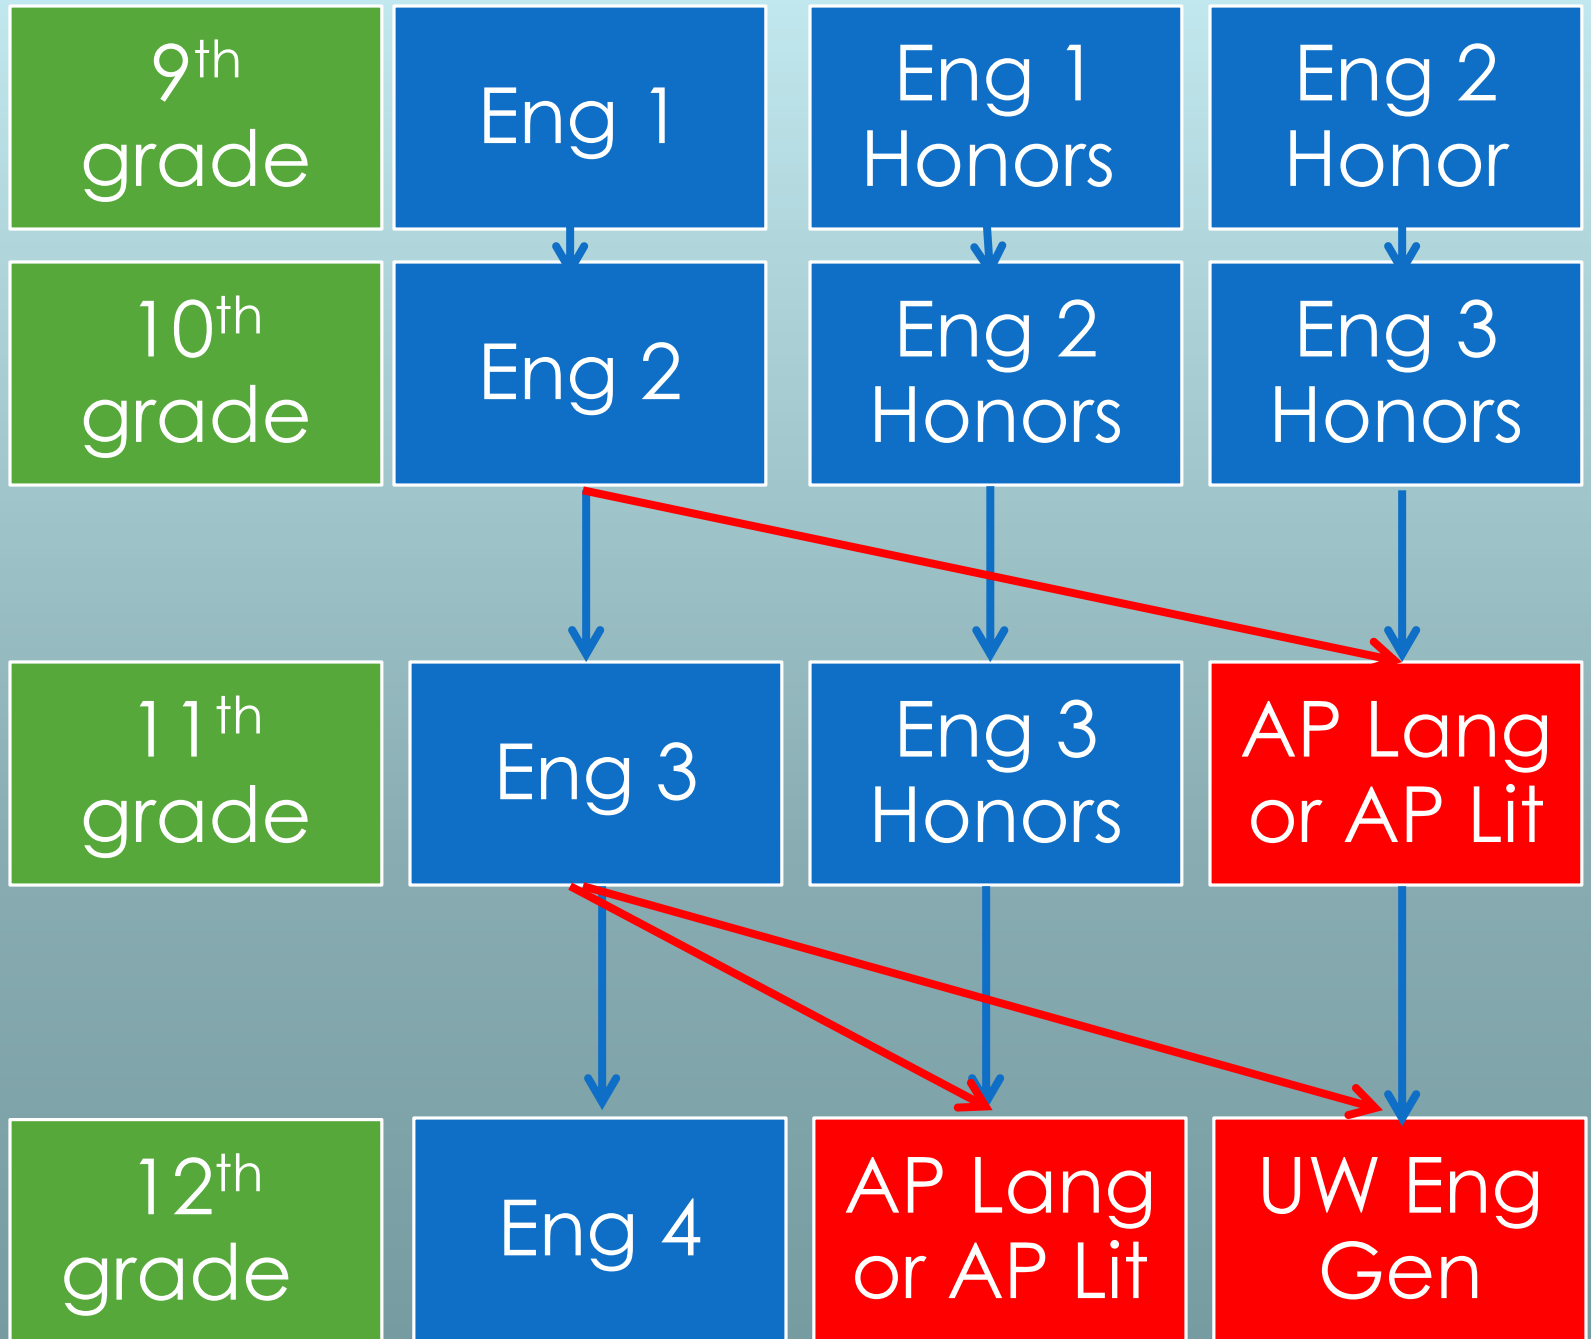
$9^{th}$ grade

Eng 1

Eng 1 Honors

Eng 2 Honor

$10^{th}$ grade

Eng 2

Eng 2 Honors

Eng 3 Honors

$11^{th}$ grade

Eng 3

Eng 3 Honors

AP Lang or AP Lit

$12^{th}$ grade

Eng 4

AP Lang or AP Lit

UW Eng Gen